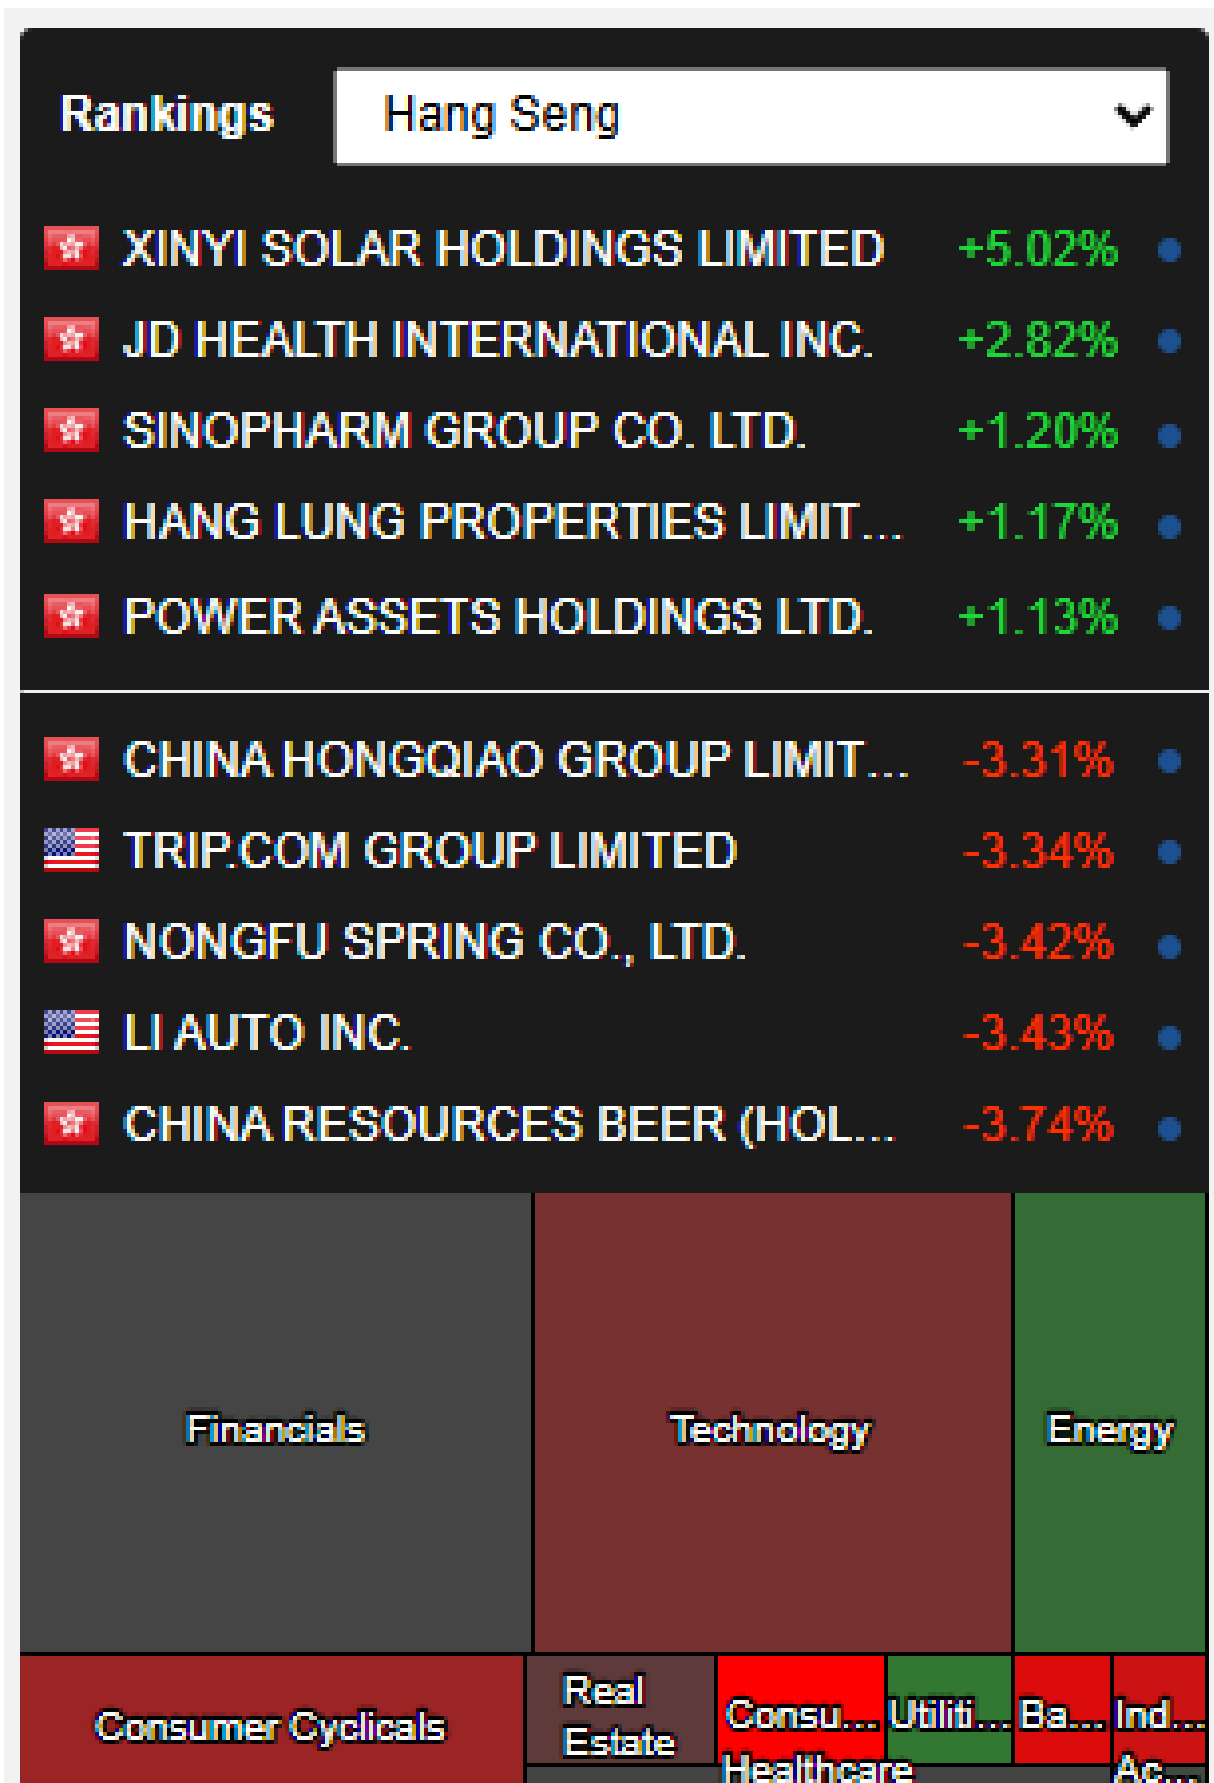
Rankings

Hang Seng

| | |
|---|---|
| XINYI SOLAR HOLDINGS LIMITED | +5.02% |
| JD HEALTH INTERNATIONAL INC. | +2.82% |
| SINOPHARM GROUP CO. LTD. | +1.20% |
| HANG LUNG PROPERTIES LIMIT... | +1.17% |
| POWER ASSETS HOLDINGS LTD. | +1.13% |

| | |
|---|---|
| CHINA HONGQIAO GROUP LIMIT... | -3.31% |
| TRIP.COM GROUP LIMITED | -3.34% |
| NONGFU SPRING CO., LTD. | -3.42% |
| LI AUTO INC. | -3.43% |
| CHINA RESOURCES BEER (HOL... | -3.74% |

Financials

Technology

Energy

Consumer Cyclicals

Real Estate

Consu...

Utiliti...

Ba...

Ind...

Healthcare

Ac...